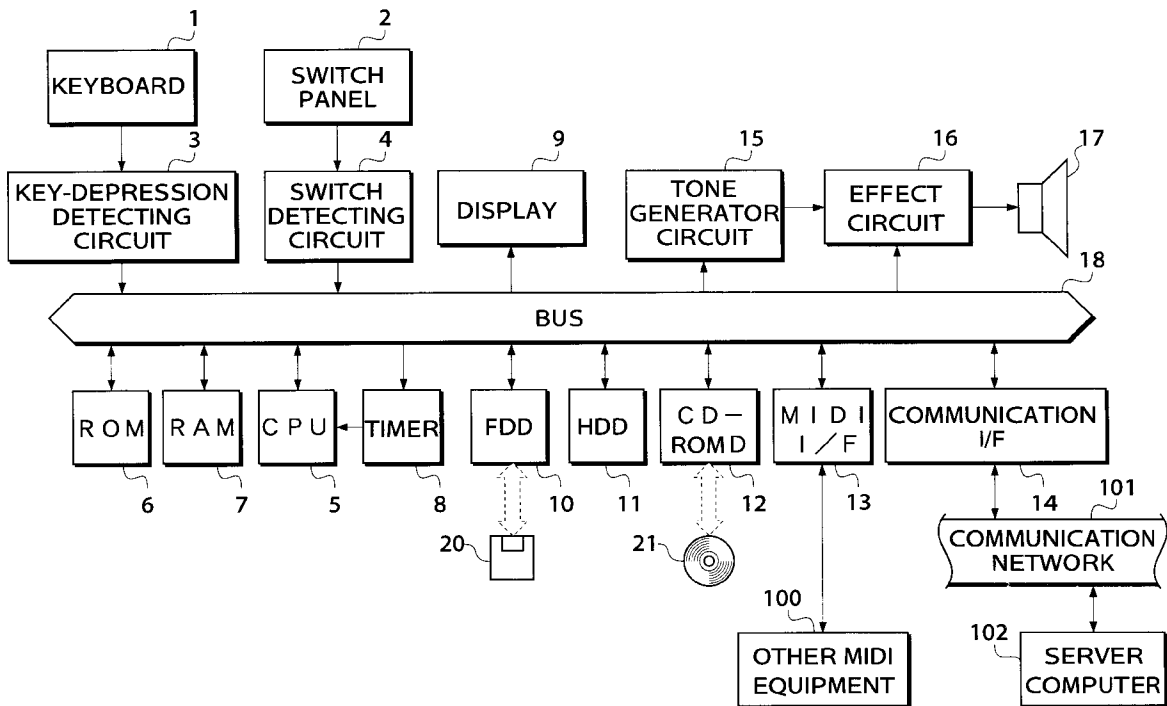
1
KEYBOARD
2
SWITCH PANEL
3
KEY-DEPRESSION DETECTING CIRCUIT
4
SWITCH DETECTING CIRCUIT
9
DISPLAY
15
TONE GENERATOR CIRCUIT
16
EFFECT CIRCUIT
17
18
BUS
ROM
RAM
CPU
TIMER
FDD
HDD
CD-ROMD
MIDI I/F
COMMUNICATION I/F
6
7
5
8
10
11
12
13
14
101
COMMUNICATION NETWORK
20
21
100
OTHER MIDI EQUIPMENT
102
SERVER COMPUTER